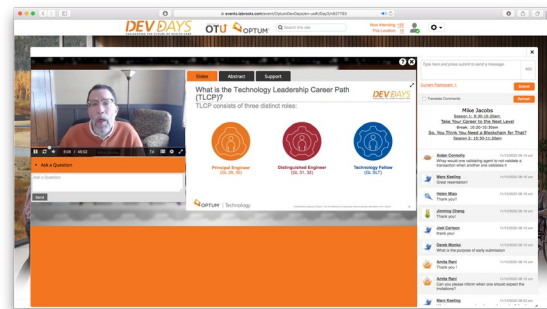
events.labrooz.com/event/OptumDevDays/en-us/d/day3/r82766

DEV DAYS

OTU OPTUM

Search the site

Now Attending: 125
This Location: 12

Slides Abstract Support

What is the Technology Leadership Career Path (TLCP)?

TLCP consists of three distinct roles:

DEV DAYS

Principal Engineer (GL 29, 30)

Distinguished Engineer (GL 31, 32)

Technology Fellow (GL SLT)

OPTUM | Technology

0:08 / 45:02

Ask a Question

Ask a Question

Send

Type here and press submit to send a message

400

Current Participants: 1

Submit

Translate Comments

Refresh

Mike Jacobs
Session 1: 9:30-10:20am
Take Your Career to the Next Level
Break: 10:20-10:30am
Session 2: 10:30-11:20am
So, You Think You Need a Blockchain for That?
Session 3: 11:30-12:20pm

Aidan Connolly
Whay would one validating agent to not validate a transaction when another one validates it

Marc Keeling
Great presentation!

Helen Miss
Thank you!!

Jinming Chang
Thank you!

Joel Carlson
thank you

Derek Monks
What is the purpose of early submission

Amrita Rani
Thank you !

Amrita Rani
Can you please inform when one should expect the invitations?

Marc Keeling